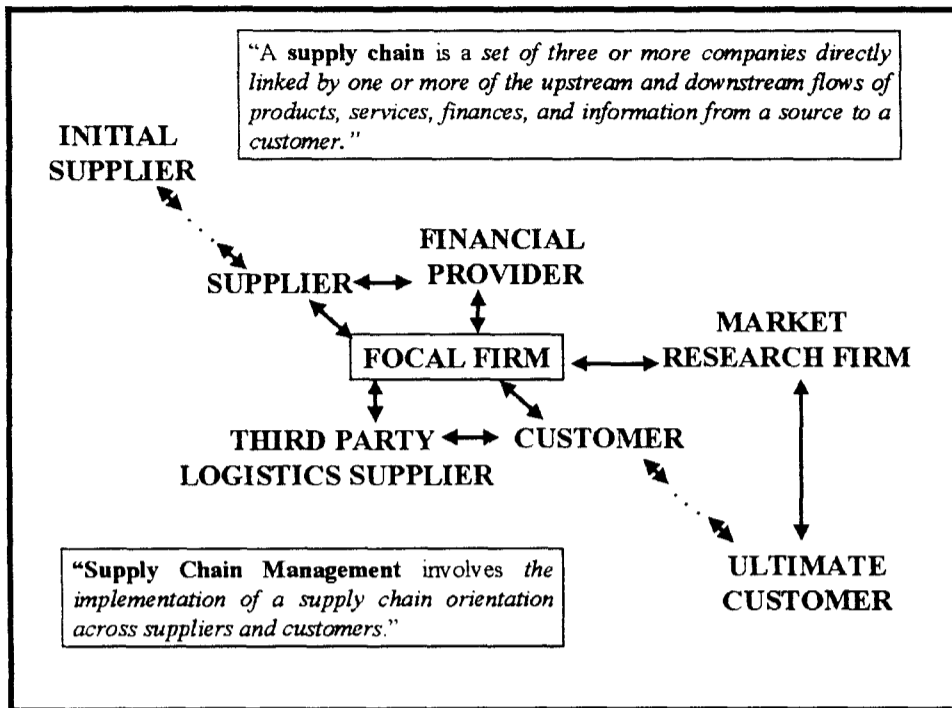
"A **supply chain** is a *set of three or more companies directly linked by one or more of the upstream and downstream flows of products, services, finances, and information from a source to a customer.*"

INITIAL SUPPLIER

FINANCIAL PROVIDER

SUPPLIER

MARKET RESEARCH FIRM

FOCAL FIRM

THIRD PARTY LOGISTICS SUPPLIER

CUSTOMER

"**Supply Chain Management** involves *the implementation of a supply chain orientation across suppliers and customers.*"

ULTIMATE CUSTOMER